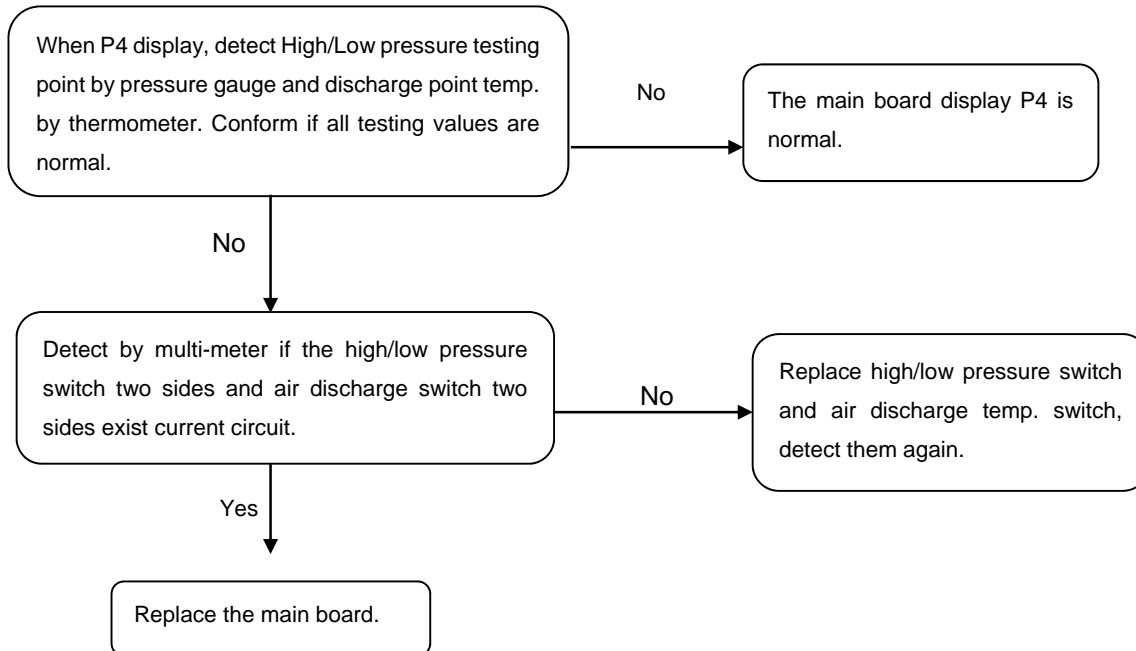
When P4 display, detect High/Low pressure testing point by pressure gauge and discharge point temp. by thermometer. Conform if all testing values are normal.

No

The main board display P4 is normal.

No

Detect by multi-meter if the high/low pressure switch two sides and air discharge switch two sides exist current circuit.

No

Replace high/low pressure switch and air discharge temp. switch, detect them again.

Yes

Replace the main board.